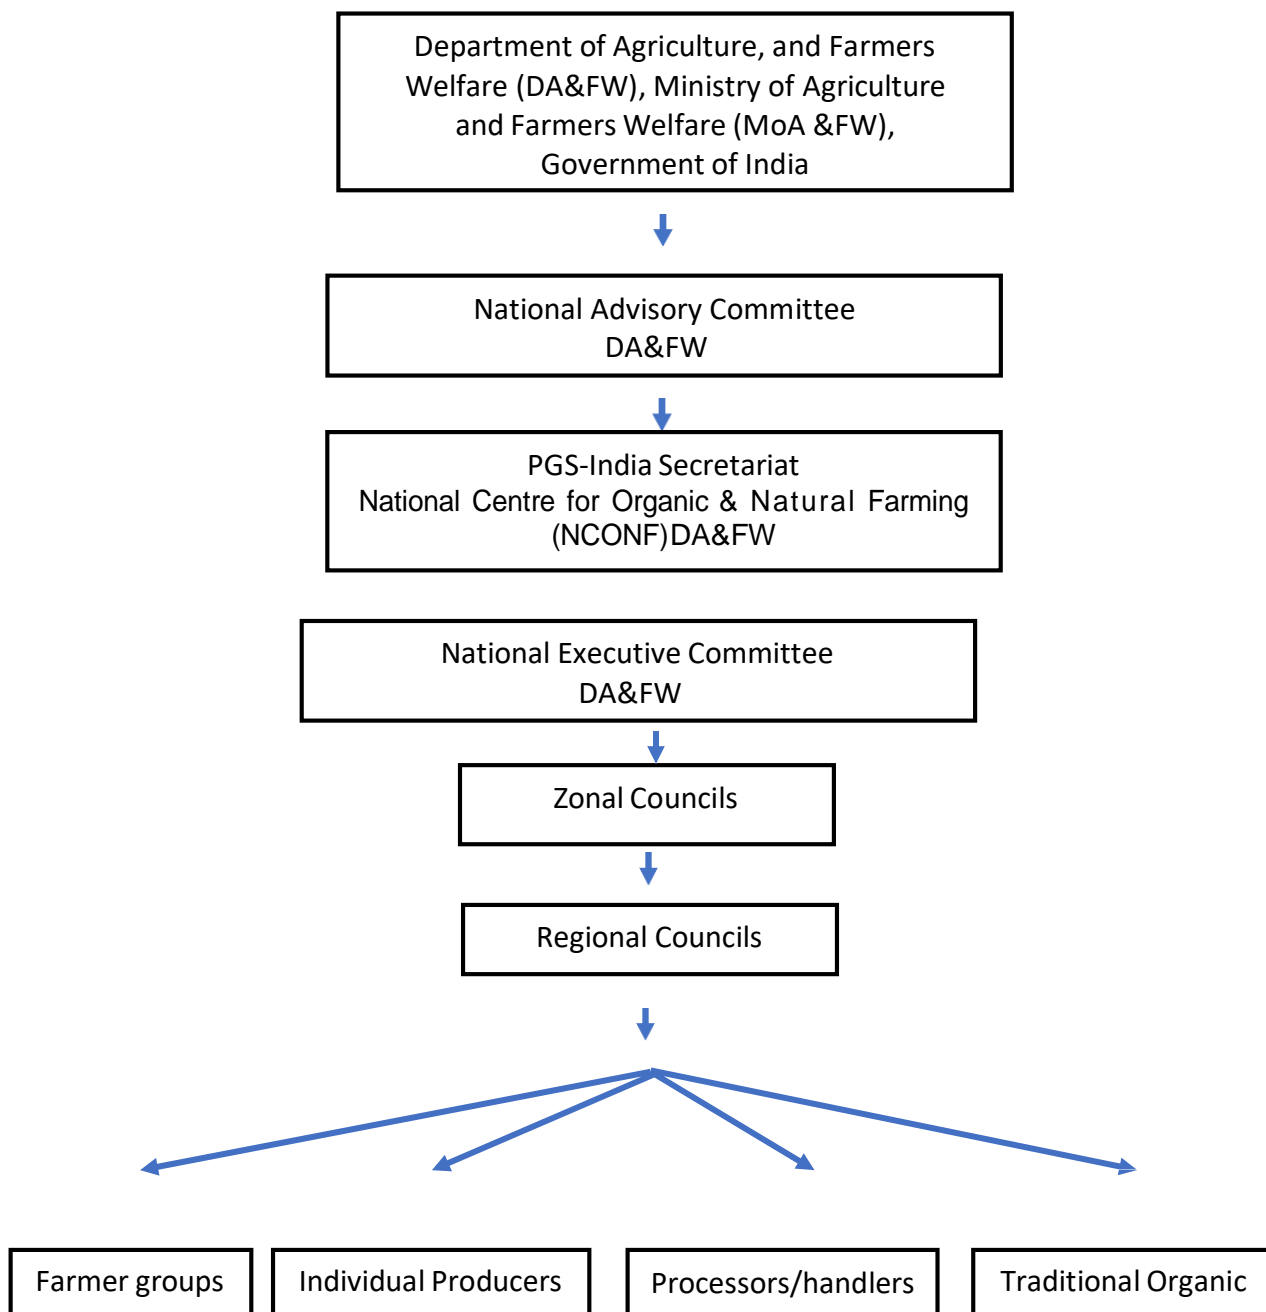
Department of Agriculture, and Farmers Welfare (DA&FW), Ministry of Agriculture and Farmers Welfare (MoA &FW), Government of India

National Advisory Committee
DA&FW

PGS-India Secretariat
National Centre for Organic & Natural Farming (NCONF)DA&FW

National Executive Committee
DA&FW

Zonal Councils

Regional Councils

Farmer groups

Individual Producers

Processors/handlers

Traditional Organic